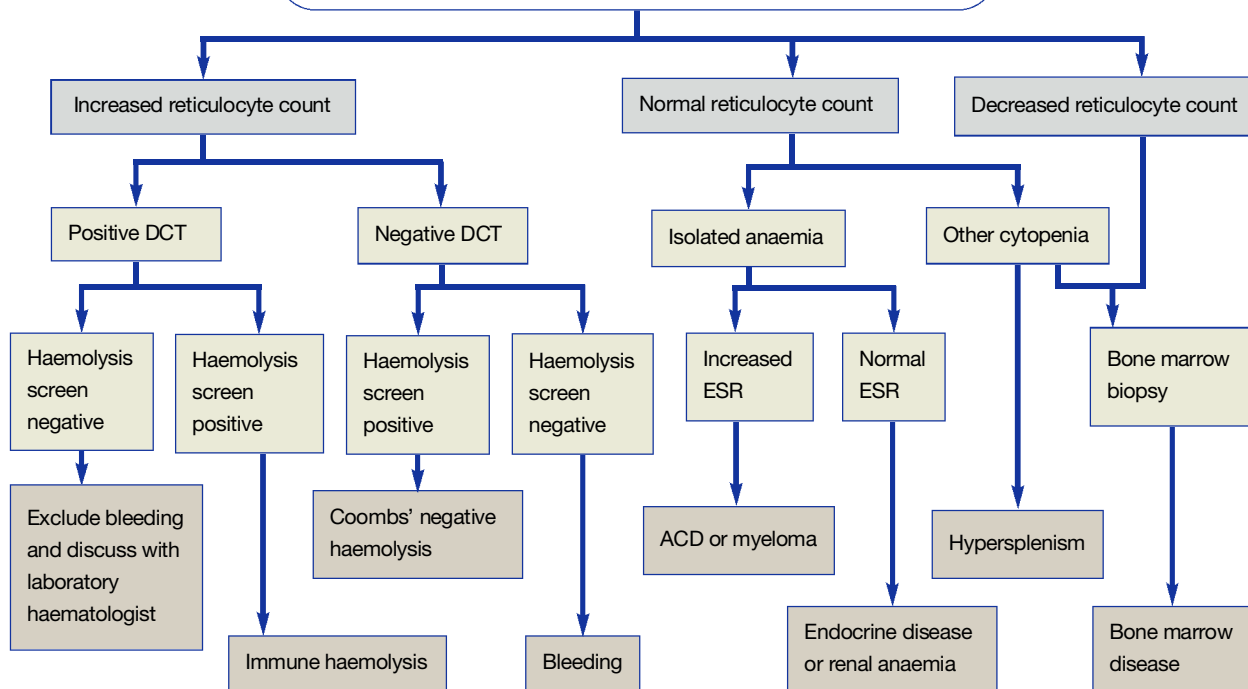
Increased reticulocyte count

Normal reticulocyte count

Decreased reticulocyte count

Positive DCT

Negative DCT

Isolated anaemia

Other cytopenia

Haemolysis screen negative

Haemolysis screen positive

Haemolysis screen positive

Haemolysis screen negative

Increased ESR

Normal ESR

Bone marrow biopsy

Exclude bleeding and discuss with laboratory haematologist

Coombs' negative haemolysis

ACD or myeloma

Hypersplenism

Immune haemolysis

Bleeding

Endocrine disease or renal anaemia

Bone marrow disease